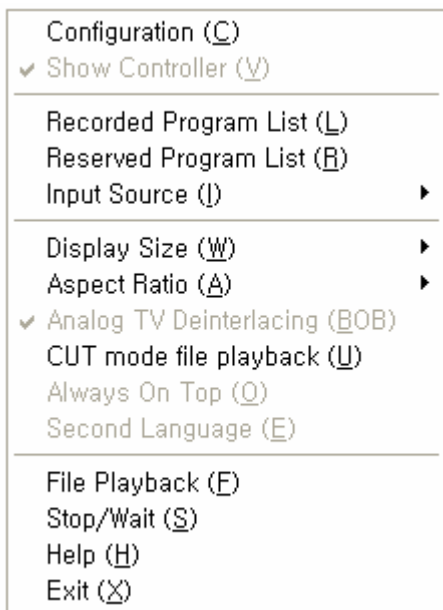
Configuration (C)
Show Controller (V)

Recorded Program List (L)
Reserved Program List (R)
Input Source (I)

Display Size (W)
Aspect Ratio (A)
Analog TV Deinterlacing (BOB)
CUT mode file playback (U)
Always On Top (O)
Second Language (E)

File Playback (F)
Stop/Wait (S)
Help (H)
Exit (X)